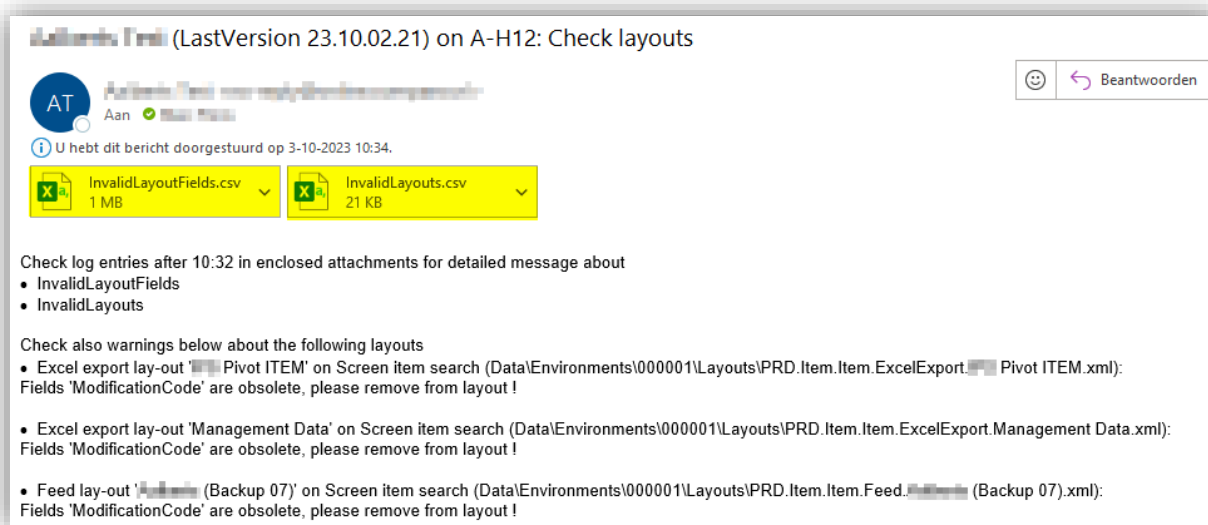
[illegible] (LastVersion 23.10.02.21) on A-H12: Check layouts

AT

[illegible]

Aan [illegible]

Beantwoorden

U hebt dit bericht doorgestuurd op 3-10-2023 10:34.

InvalidLayoutFields.csv
1 MB

InvalidLayouts.csv
21 KB

Check log entries after 10:32 in enclosed attachments for detailed message about
• InvalidLayoutFields
• InvalidLayouts

Check also warnings below about the following layouts
• Excel export lay-out '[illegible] Pivot ITEM' on Screen item search (Data\Environments\000001\Layouts\PRD.Item.Item.ExcelExport.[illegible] Pivot ITEM.xml): Fields 'ModificationCode' are obsolete, please remove from layout !

• Excel export lay-out 'Management Data' on Screen item search (Data\Environments\000001\Layouts\PRD.Item.Item.ExcelExport.Management Data.xml): Fields 'ModificationCode' are obsolete, please remove from layout !

• Feed lay-out '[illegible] (Backup 07)' on Screen item search (Data\Environments\000001\Layouts\PRD.Item.Item.Feed.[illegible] (Backup 07).xml): Fields 'ModificationCode' are obsolete, please remove from layout !